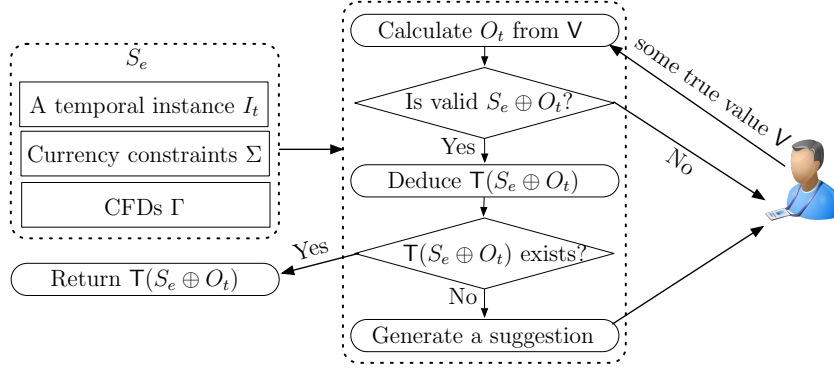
$S_e$

A temporal instance $I_t$

Currency constraints $\Sigma$

CFDs $\Gamma$

Calculate $O_t$ from $\mathsf{V}$

Is valid $S_e \oplus O_t$?

Yes

Deduce $\mathsf{T}(S_e \oplus O_t)$

$\mathsf{T}(S_e \oplus O_t)$ exists?

Yes

Return $\mathsf{T}(S_e \oplus O_t)$

No

Generate a suggestion

some true value $\mathsf{V}$

No